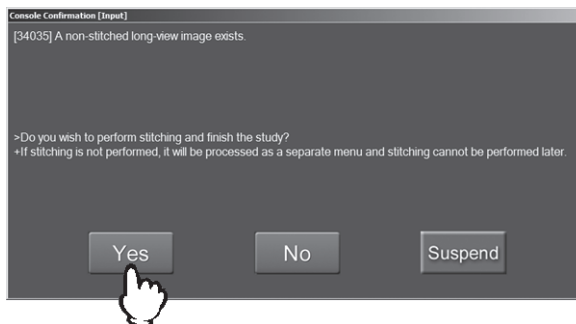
Console Confirmation [Input]

[34035] A non-stitched long-view image exists.

>Do you wish to perform stitching and finish the study?
+If stitching is not performed, it will be processed as a separate menu and stitching cannot be performed later.

Yes

No

Suspend